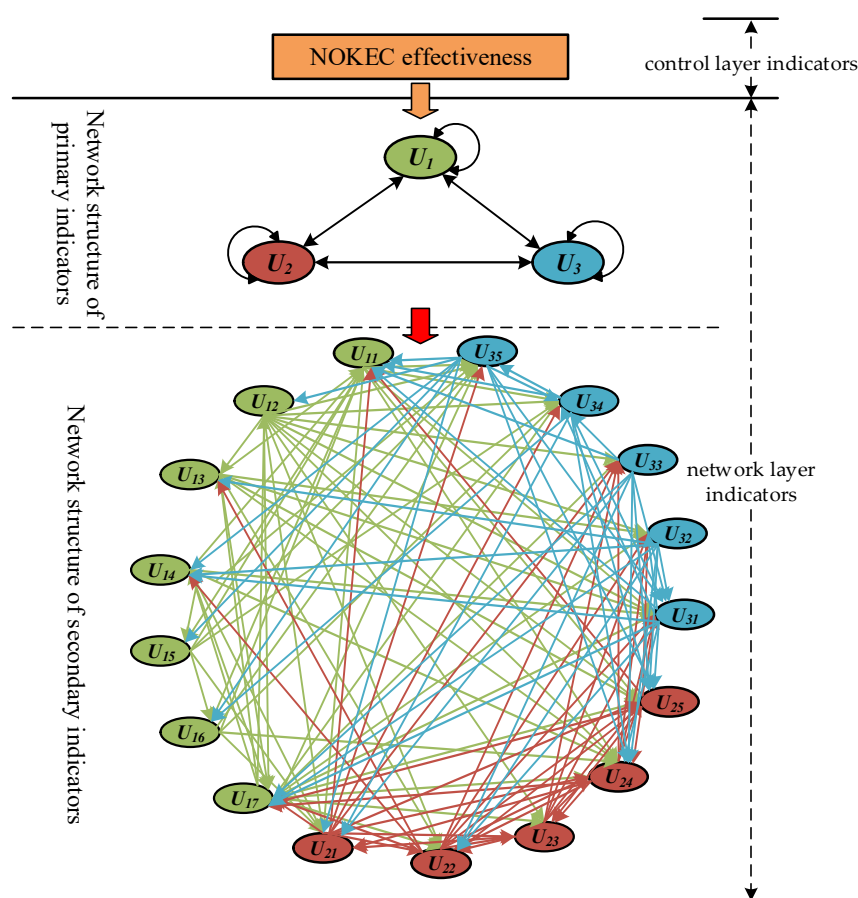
NOKEC effectiveness

control layer indicators

Network structure of primary indicators

$U_1$

$U_2$

$U_3$

Network structure of secondary indicators

network layer indicators

$U_{11}$

$U_{35}$

$U_{12}$

$U_{34}$

$U_{13}$

$U_{33}$

$U_{32}$

$U_{14}$

$U_{31}$

$U_{15}$

$U_{25}$

$U_{16}$

$U_{24}$

$U_{17}$

$U_{23}$

$U_{21}$

$U_{22}$